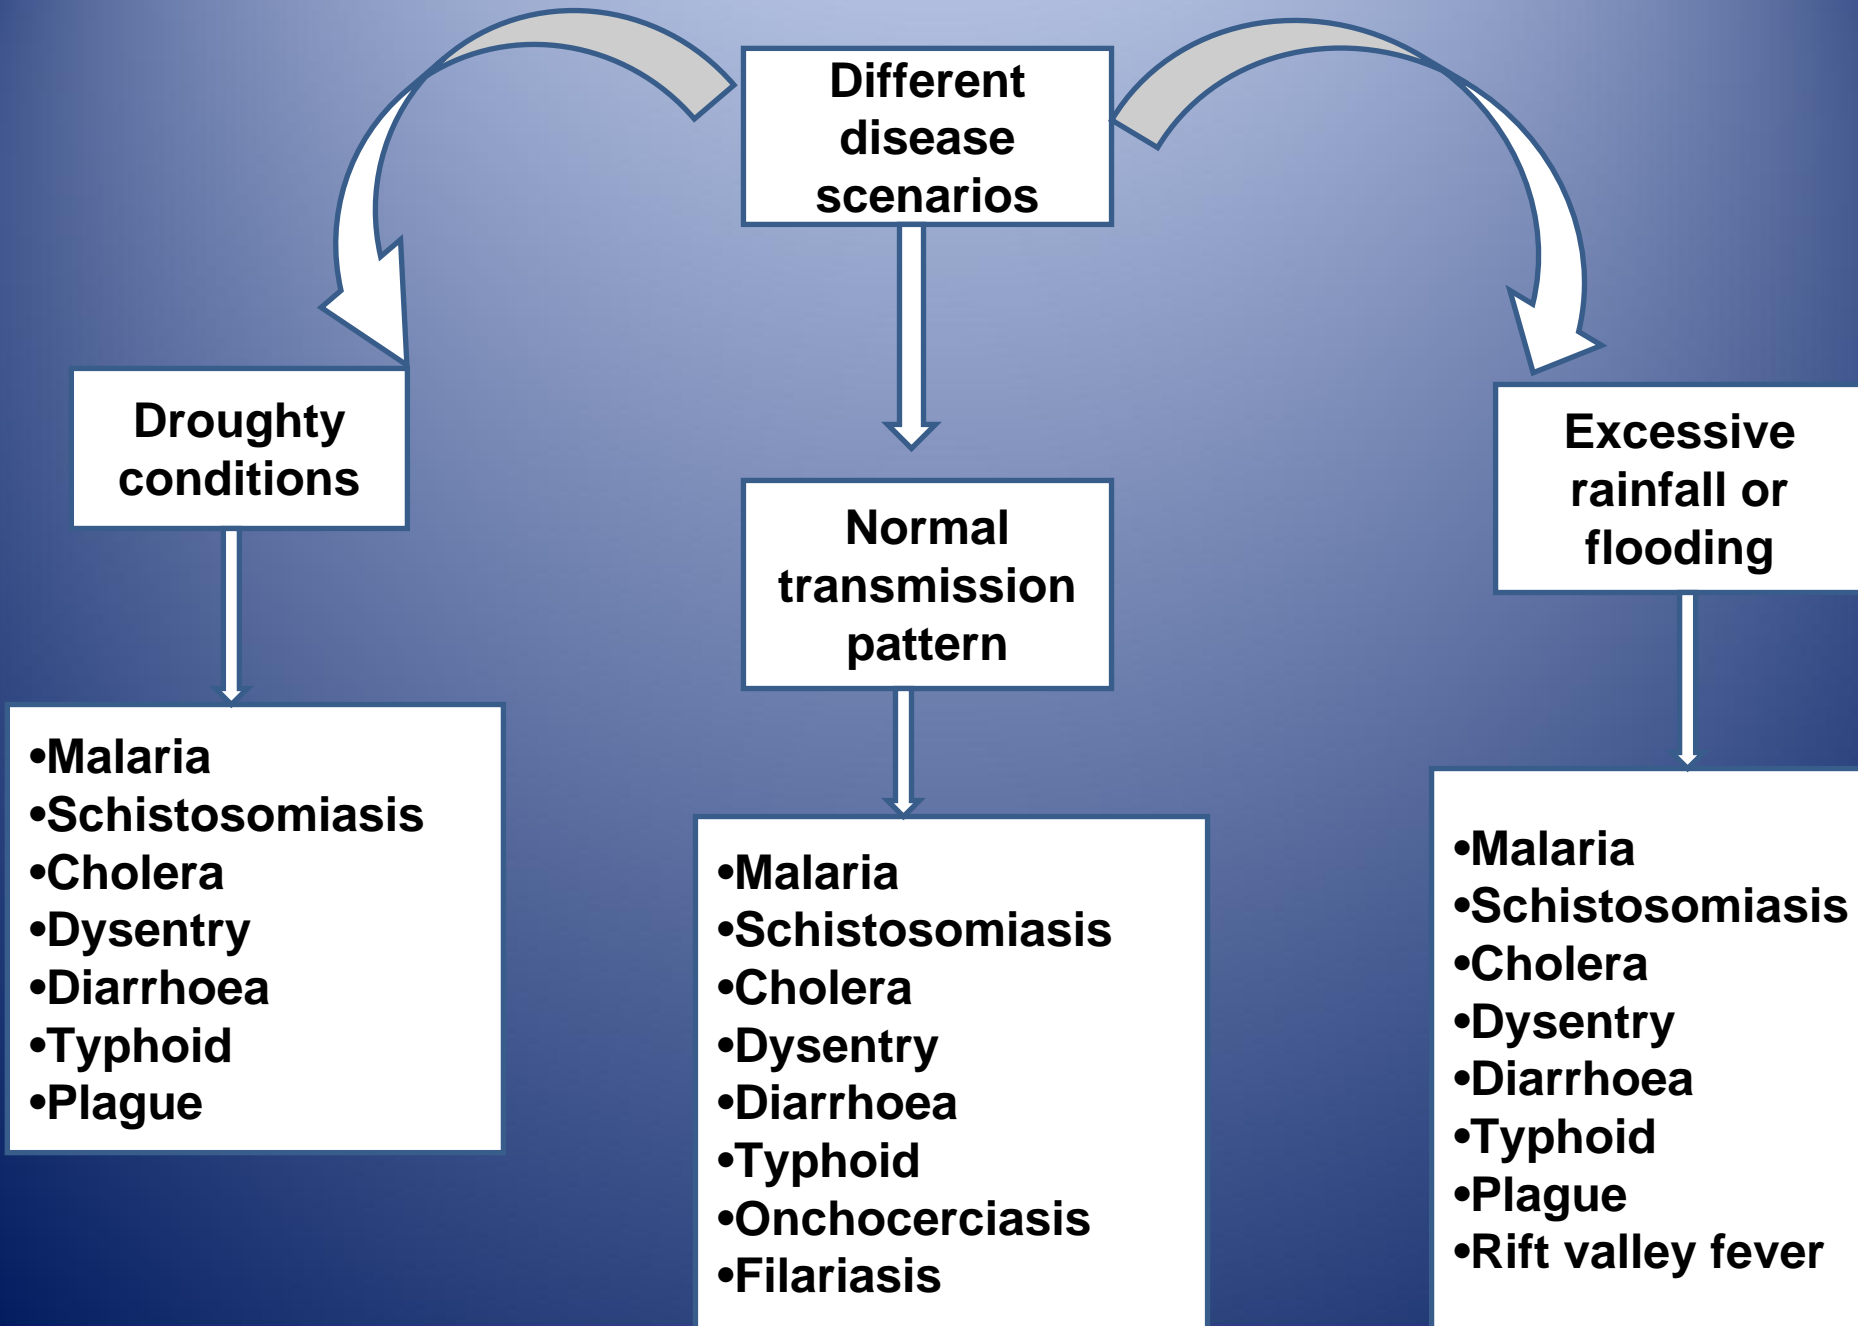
Different disease scenarios

Droughty conditions

•Malaria
•Schistosomiasis
•Cholera
•Dysentry
•Diarrhoea
•Typhoid
•Plague

Normal transmission pattern

•Malaria
•Schistosomiasis
•Cholera
•Dysentry
•Diarrhoea
•Typhoid
•Onchocerciasis
•Filariasis

Excessive rainfall or flooding

•Malaria
•Schistosomiasis
•Cholera
•Dysentry
•Diarrhoea
•Typhoid
•Plague
•Rift valley fever